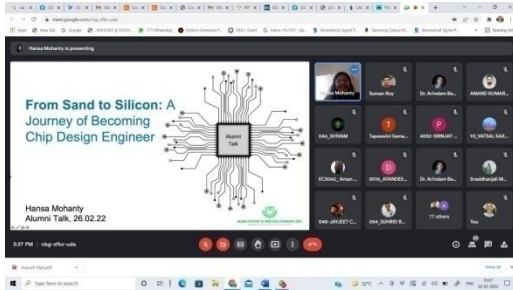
meet.google.com/cbg-zfkc-udx

Hansa Mohanty is presenting

From Sand to Silicon: A Journey of Becoming Chip Design Engineer

Alumni Talk

Hansa Mohanty
Alumni Talk, 26.02.22

Hansa Mohanty
Suman Roy
Dr. Arindam Ba...
ANAND KUMAR...
046_SHIVAM
Tapaswini Samu...
4002-SRINJAY...
93_VATSAL SAX...
EC5062_Aman...
0016_AYANDEE...
Dr. Arindam Ba...
Sraddhanjali M...
048-JAYJEET C...
054_SUHRID B...
17 others
You

3:37 PM | cbg-zfkc-udx

Type here to search
32°C